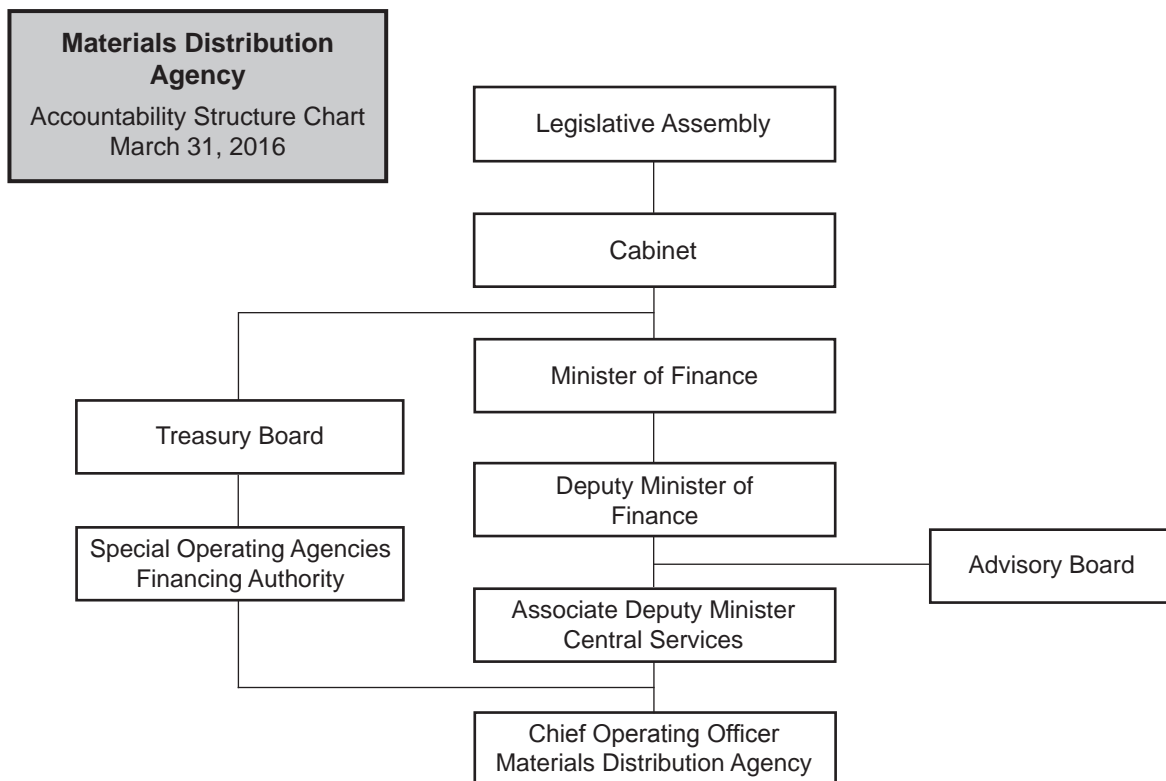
Materials Distribution Agency
Accountability Structure Chart
March 31, 2016

Legislative Assembly

Cabinet

Minister of Finance

Treasury Board

Deputy Minister of Finance

Special Operating Agencies Financing Authority

Advisory Board

Associate Deputy Minister Central Services

Chief Operating Officer Materials Distribution Agency